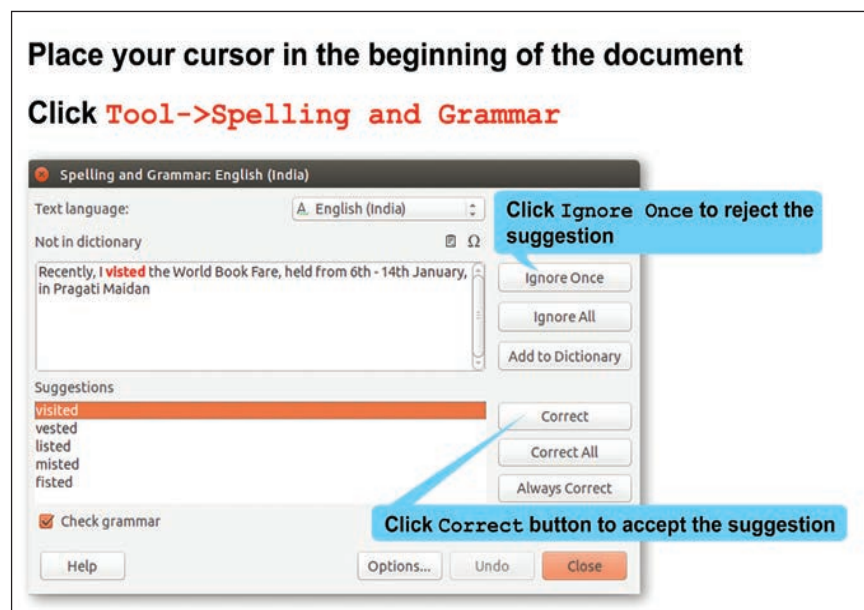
Place your cursor in the beginning of the document

Click Tool->Spelling and Grammar

Spelling and Grammar: English (India)

Text language:

English (India)

Not in dictionary

Recently, I visted the World Book Fare, held from 6th - 14th January, in Pragati Maidan

Click Ignore Once to reject the suggestion

Ignore Once

Ignore All

Add to Dictionary

Suggestions

visited
vested
listed
misted
fisted

Correct

Correct All

Always Correct

Check grammar

Click Correct button to accept the suggestion

Help

Options...

Undo

Close